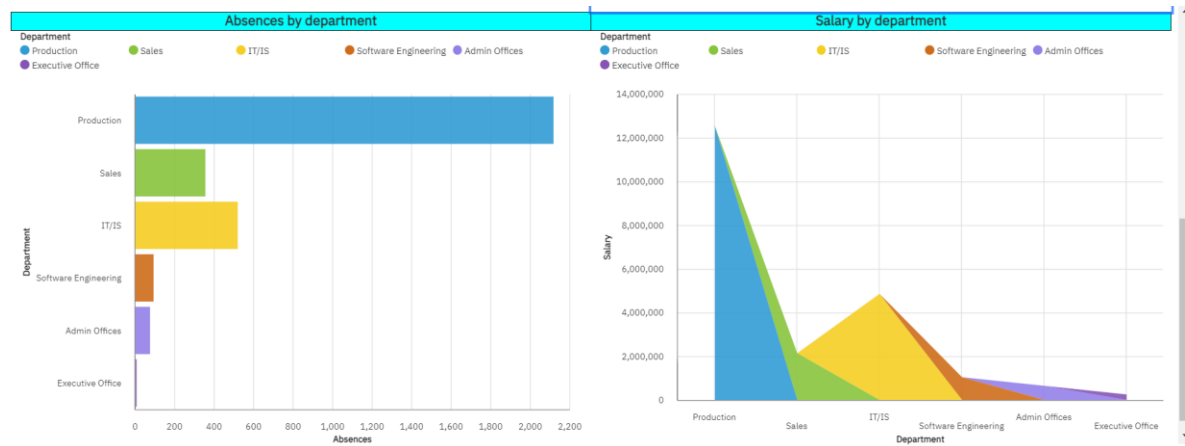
Absences by department

Department
Production Sales IT/IS Software Engineering Admin Offices Executive Office

Production
Sales
IT/IS
Software Engineering
Admin Offices
Executive Office

Department

0 200 400 600 800 1,000 1,200 1,400 1,600 1,800 2,000 2,200
Absences

Salary by department

Department
Production Sales IT/IS Software Engineering Admin Offices Executive Office

14,000,000
12,000,000
10,000,000
8,000,000
6,000,000
4,000,000
2,000,000
0

Salary

Production Sales IT/IS Software Engineering Admin Offices Executive Office
Department